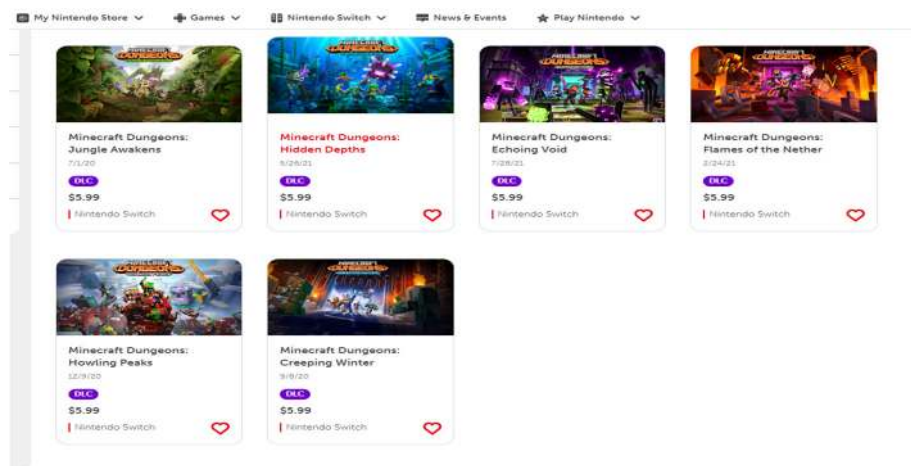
My Nintendo Store ⌄ Games ⌄ Nintendo Switch ⌄ News & Events Play Nintendo ⌄

Minecraft Dungeons: Jungle Awakens
7/1/20
DLC
$5.99
Nintendo Switch

Minecraft Dungeons: Hidden Depths
5/26/21
DLC
$5.99
Nintendo Switch

Minecraft Dungeons: Echoing Void
7/28/21
DLC
$5.99
Nintendo Switch

Minecraft Dungeons: Flames of the Nether
2/24/21
DLC
$5.99
Nintendo Switch

Minecraft Dungeons: Howling Peaks
12/9/20
DLC
$5.99
Nintendo Switch

Minecraft Dungeons: Creeping Winter
9/8/20
DLC
$5.99
Nintendo Switch